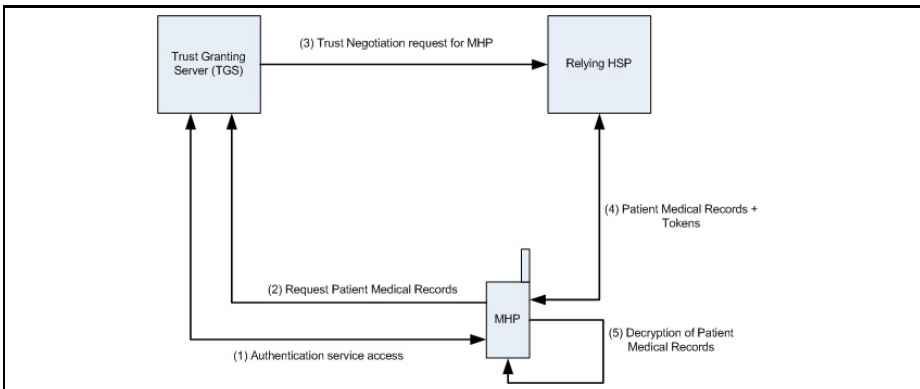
Trust Granting Server (TGS)

(3) Trust Negotiation request for MHP

Relying HSP

(4) Patient Medical Records + Tokens

(2) Request Patient Medical Records

MHP

(5) Decryption of Patient Medical Records

(1) Authentication service access